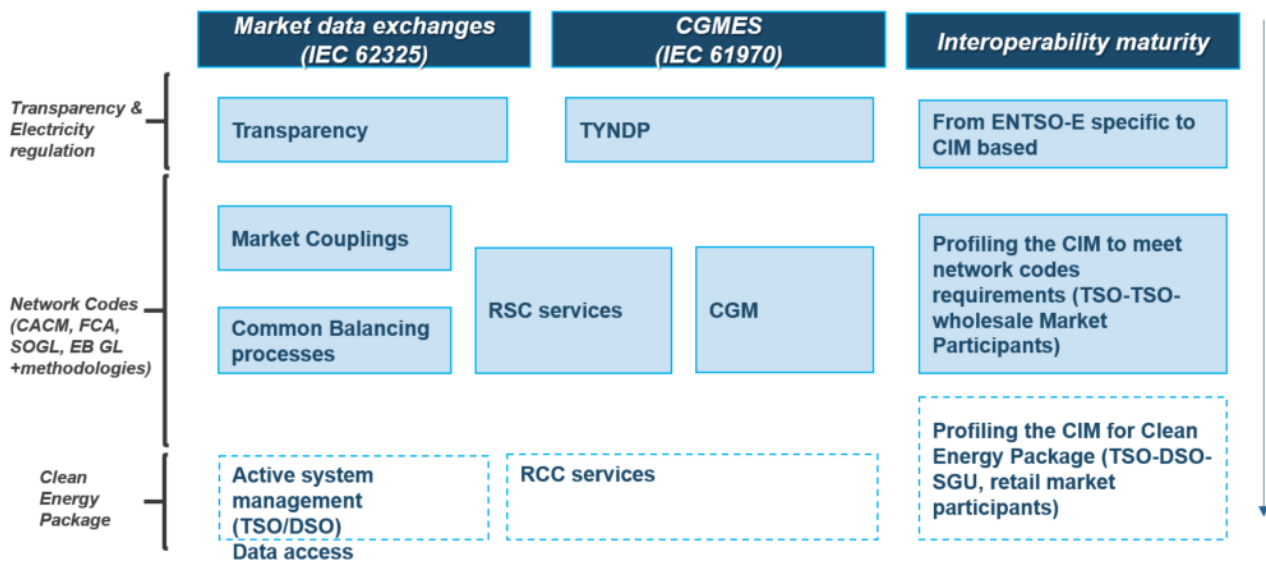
Market data exchanges (IEC 62325)

CGMES (IEC 61970)

Interoperability maturity

Transparency & Electricity regulation

Transparency

TYNDP

From ENTSO-E specific to CIM based

Network Codes (CACM, FCA, SOGL, EB GL +methodologies)

Market Couplings

Common Balancing processes

RSC services

CGM

Profiling the CIM to meet network codes requirements (TSO-TSO-wholesale Market Participants)

Clean Energy Package

Active system management (TSO/DSO)
Data access

RCC services

Profiling the CIM for Clean Energy Package (TSO-DSO-SGU, retail market participants)